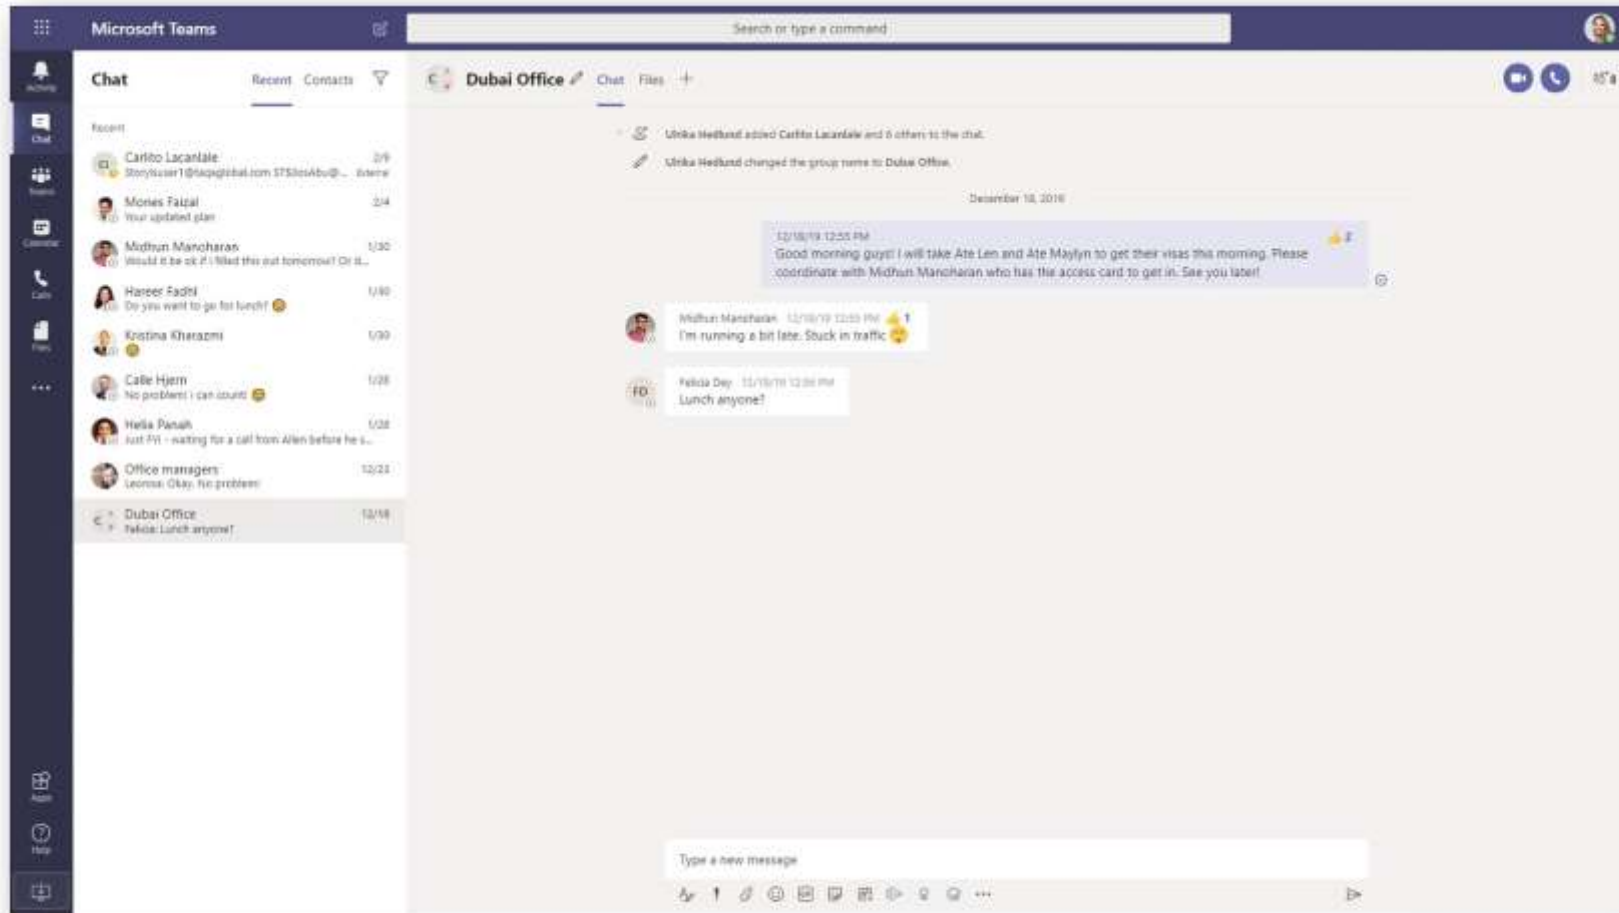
Microsoft Teams

Search or type a command

Activity

Chat

Teams

Calendar

Calls

Files

...

Apps

Help

Chat

Recent Contacts

Recent

Carlito Lacanlale 2/9
Storyisuser1@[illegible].com STSiosAbu@... External

Mones Faizal 2/4
Your updated plan

Midhun Manoharan 1/30
Would it be ok if I filled this out tomorrow? Or it...

Hareer Fadhl 1/30
Do you want to go for lunch?

Kristina Kharazmi 1/30

Calle Hjern 1/28
No problem! I can count!

Helia Panah 1/28
Just FYI - waiting for a call from Allen before he s...

Office managers 12/23
Leonie: Okay. No problem

Dubai Office 12/18
Felicia: Lunch anyone?

Dubai Office Chat Files +

Ulrika Hedlund added Carlito Lacanlale and 6 others to the chat.

Ulrika Hedlund changed the group name to Dubai Office.

December 18, 2019

12/18/19 12:55 PM
Good morning guys! I will take Ate Len and Ate Maylyn to get their visas this morning. Please coordinate with Midhun Manoharan who has the access card to get in. See you later!

Midhun Manoharan 12/18/19 12:55 PM 1
I'm running a bit late. Stuck in traffic

FD
Felicia Dey 12/18/19 12:56 PM
Lunch anyone?

Type a new message